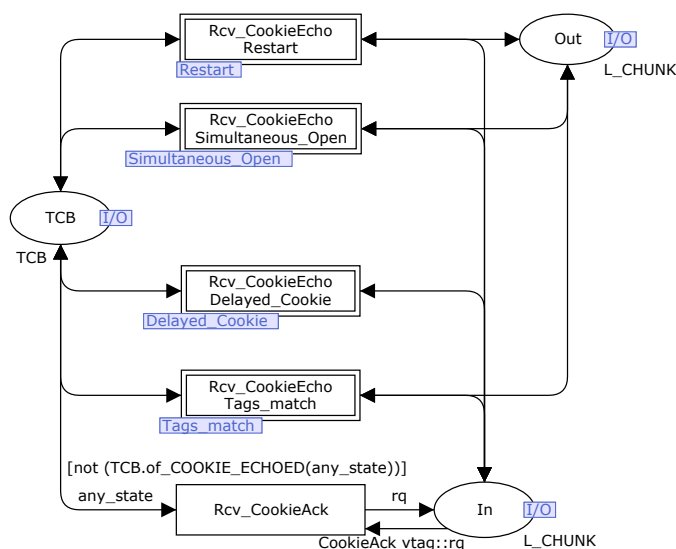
Rcv_CookieEcho
Restart

Restart

Out

I/O

L_CHUNK

Rcv_CookieEcho
Simultaneous_Open

Simultaneous_Open

TCB

I/O

TCB

Rcv_CookieEcho
Delayed_Cookie

Delayed_Cookie

Rcv_CookieEcho
Tags_match

Tags_match

[not (TCB.of_COOKIE_ECHOED(any_state))]

any_state

Rcv_CookieAck

rq

In

I/O

CookieAck vtag::rq

L_CHUNK